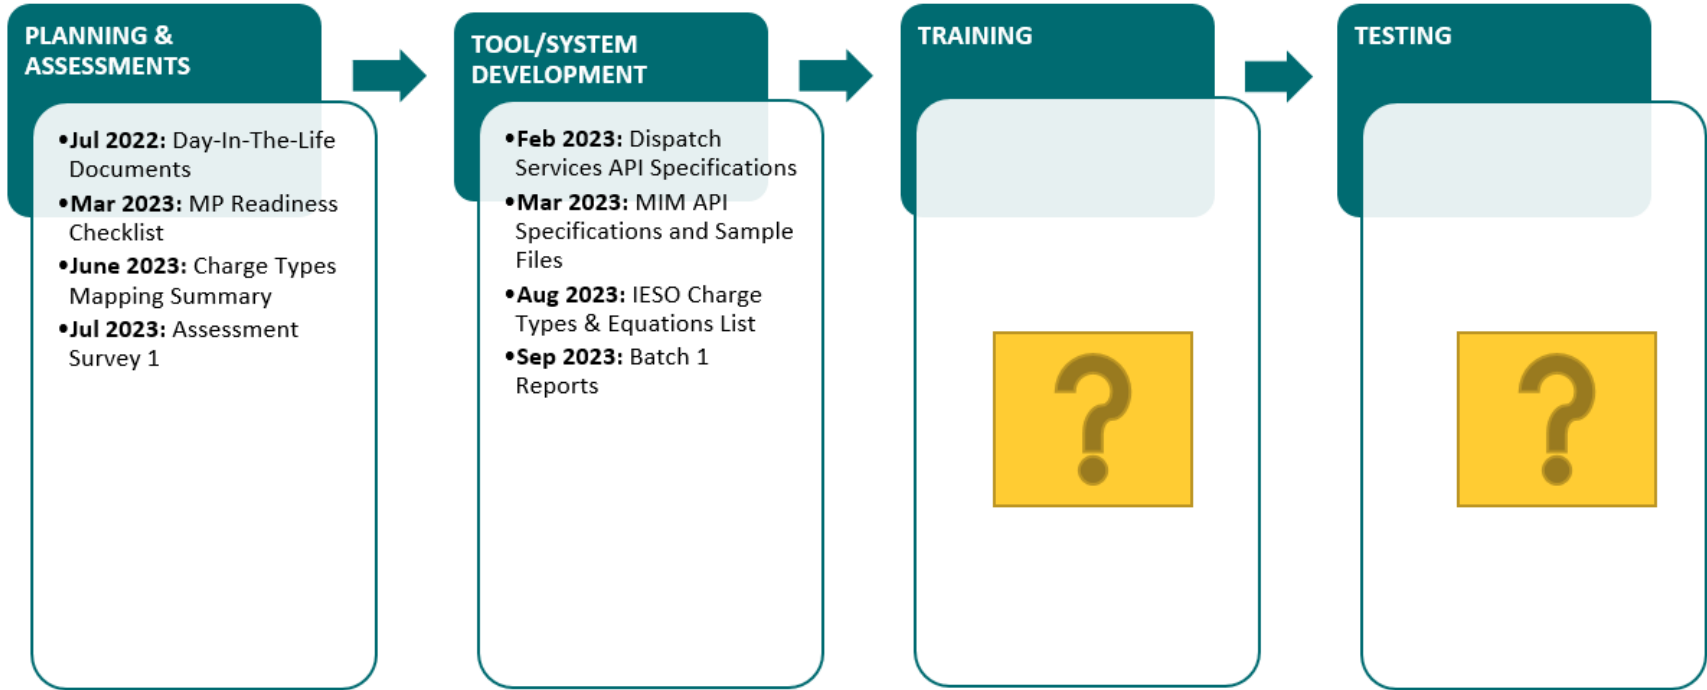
PLANNING & ASSESSMENTS

- **Jul 2022:** Day-In-The-Life Documents
- **Mar 2023:** MP Readiness Checklist
- **June 2023:** Charge Types Mapping Summary
- **Jul 2023:** Assessment Survey 1

TOOL/SYSTEM DEVELOPMENT

- **Feb 2023:** Dispatch Services API Specifications
- **Mar 2023:** MIM API Specifications and Sample Files
- **Aug 2023:** IESO Charge Types & Equations List
- **Sep 2023:** Batch 1 Reports

TRAINING

?

TESTING

?